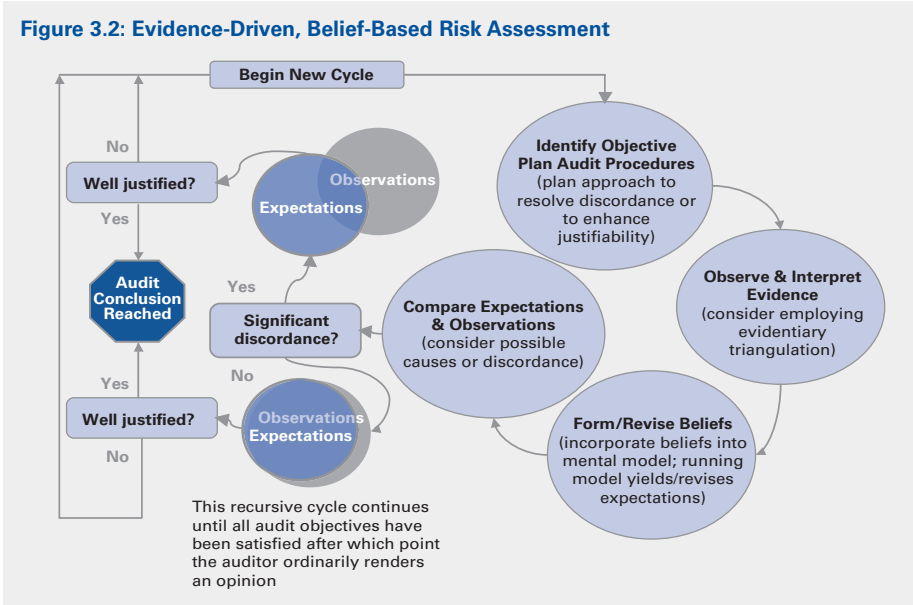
Figure 3.2: Evidence-Driven, Belief-Based Risk Assessment

Begin New Cycle

No

Well justified?

Yes

Audit Conclusion Reached

Yes

Well justified?

No

Observations

Expectations

Yes

Significant discordance?

No

Observations
Expectations

Identify Objective
Plan Audit Procedures
(plan approach to resolve discordance or to enhance justifiability)

Observe & Interpret Evidence
(consider employing evidentiary triangulation)

Form/Revise Beliefs
(incorporate beliefs into mental model; running model yields/revises expectations)

Compare Expectations & Observations
(consider possible causes or discordance)

This recursive cycle continues until all audit objectives have been satisfied after which point the auditor ordinarily renders an opinion